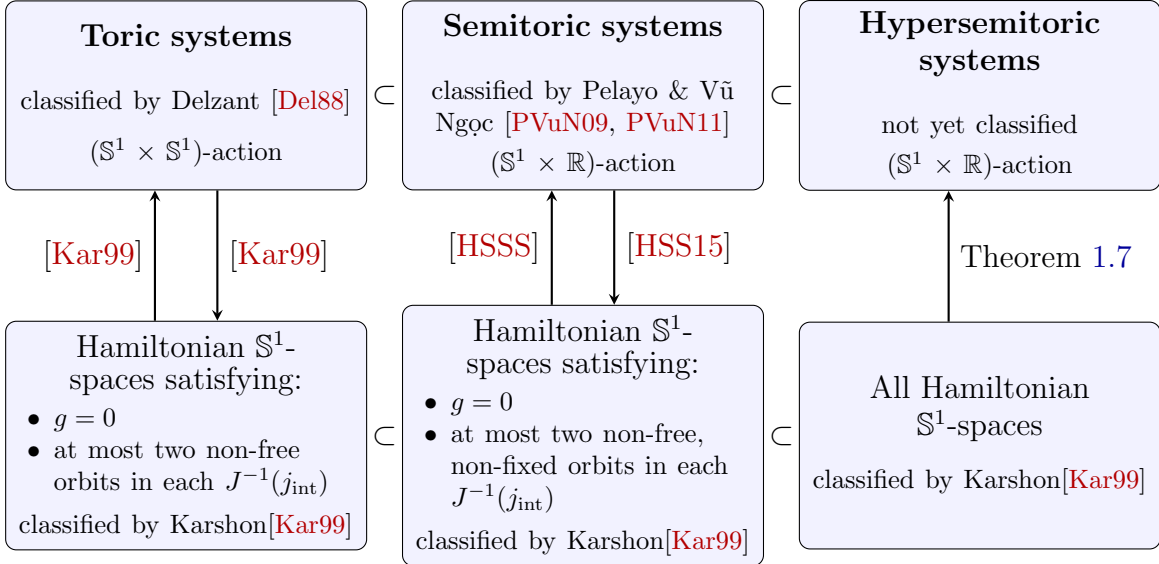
**Toric systems**

classified by Delzant [Del88]

$(\mathbb{S}^1 \times \mathbb{S}^1)$-action

$\subset$

**Semitoric systems**

classified by Pelayo & Vũ Ngọc [PVuN09, PVuN11]

$(\mathbb{S}^1 \times \mathbb{R})$-action

$\subset$

**Hypersemitoric systems**

not yet classified

$(\mathbb{S}^1 \times \mathbb{R})$-action

[Kar99]

[Kar99]

[HSSS]

[HSS15]

Theorem 1.7

Hamiltonian $\mathbb{S}^1$-spaces satisfying:

- $g = 0$
- at most two non-free orbits in each $J^{-1}(j_{\text{int}})$

classified by Karshon[Kar99]

$\subset$

Hamiltonian $\mathbb{S}^1$-spaces satisfying:

- $g = 0$
- at most two non-free, non-fixed orbits in each $J^{-1}(j_{\text{int}})$

classified by Karshon[Kar99]

$\subset$

All Hamiltonian $\mathbb{S}^1$-spaces

classified by Karshon[Kar99]